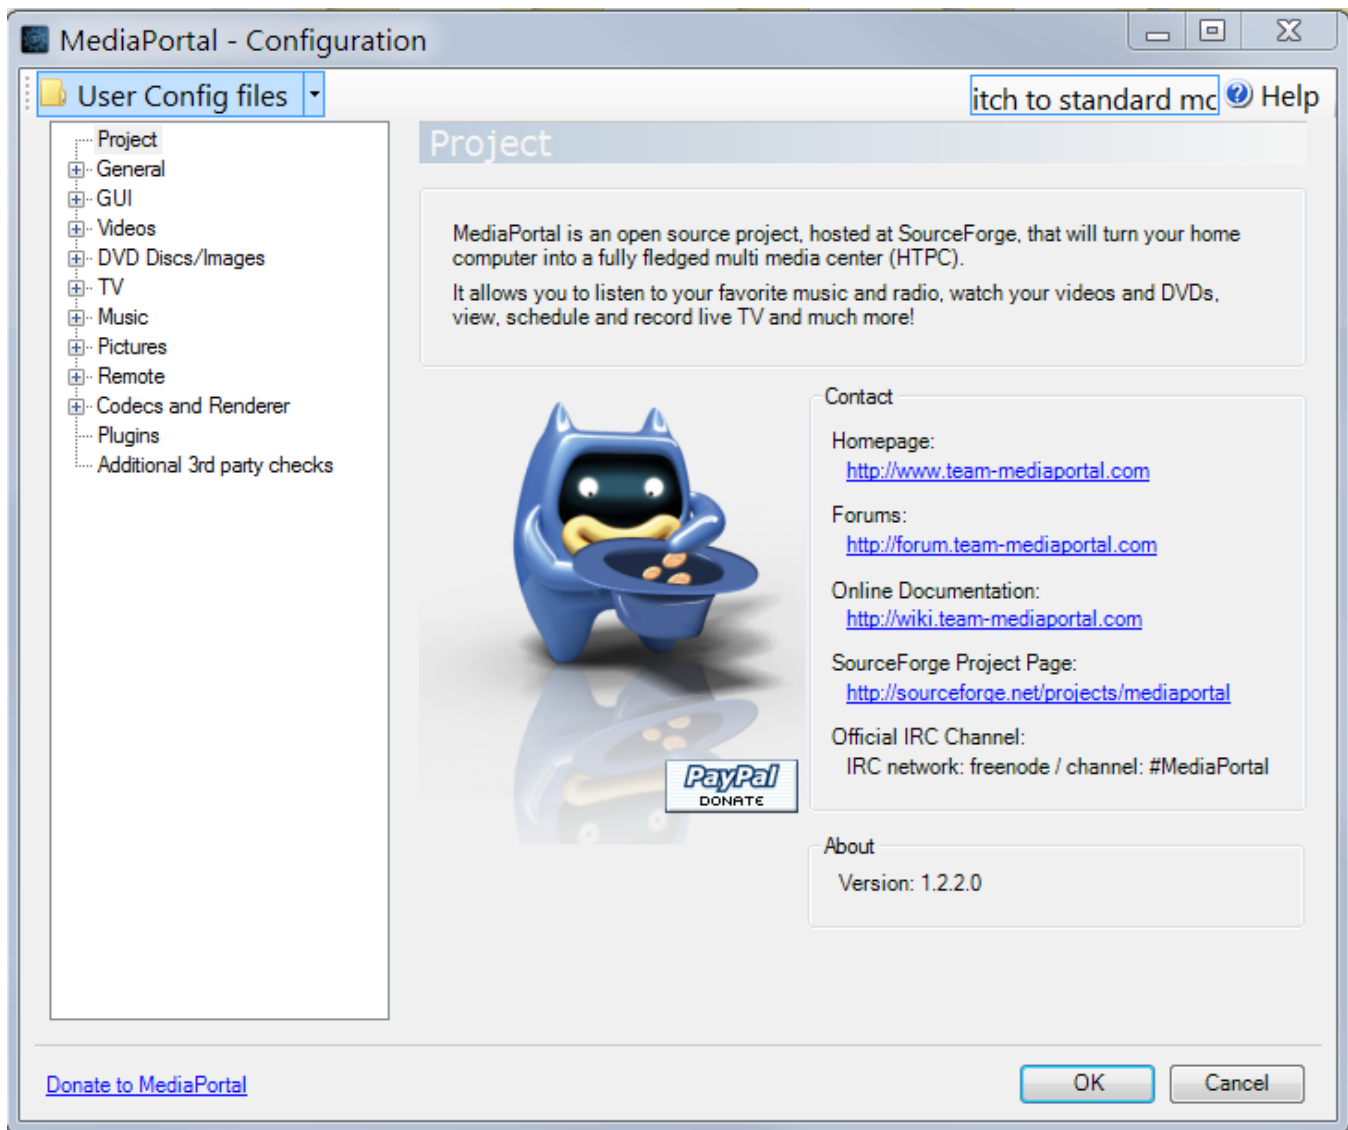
MediaPortal - Configuration

User Config files

itch to standard mc

Help

Project
General
GUI
Videos
DVD Discs/Images
TV
Music
Pictures
Remote
Codecs and Renderer
Plugins
Additional 3rd party checks

Project

MediaPortal is an open source project, hosted at SourceForge, that will turn your home computer into a fully fledged multi media center (HTPC).

It allows you to listen to your favorite music and radio, watch your videos and DVDs, view, schedule and record live TV and much more!

PayPal DONATE

Contact

Homepage:
http://www.team-mediaportal.com

Forums:
http://forum.team-mediaportal.com

Online Documentation:
http://wiki.team-mediaportal.com

SourceForge Project Page:
http://sourceforge.net/projects/mediaportal

Official IRC Channel:
IRC network: freenode / channel: #MediaPortal

About

Version: 1.2.2.0

Donate to MediaPortal

OK

Cancel